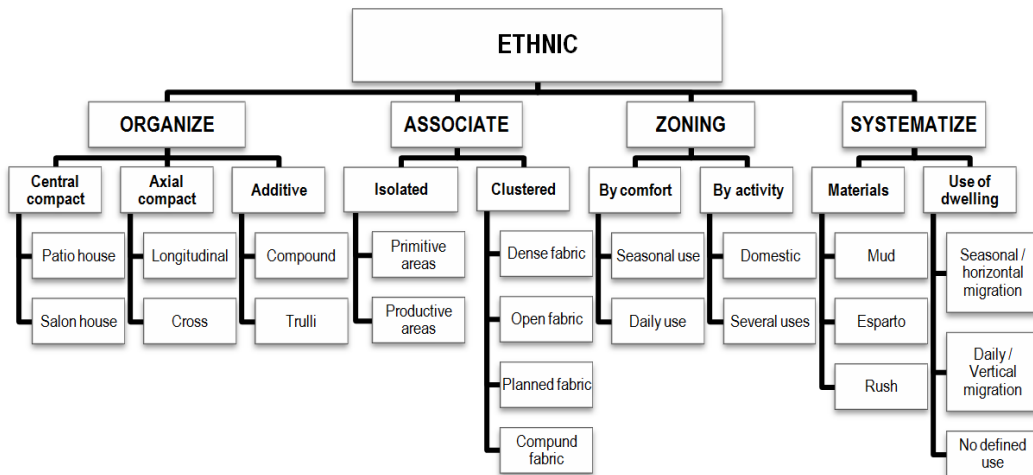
ETHNIC

ORGANIZE

Central compact
Patio house
Salon house

Axial compact
Longitudinal
Cross

Additive
Compound
Trulli

ASSOCIATE

Isolated
Primitive areas
Productive areas

Clustered
Dense fabric
Open fabric
Planned fabric
Compund fabric

ZONING

By comfort
Seasonal use
Daily use

By activity
Domestic
Several uses

SYSTEMATIZE

Materials
Mud
Esparto
Rush

Use of dwelling
Seasonal / horizontal migration
Daily / Vertical migration
No defined use